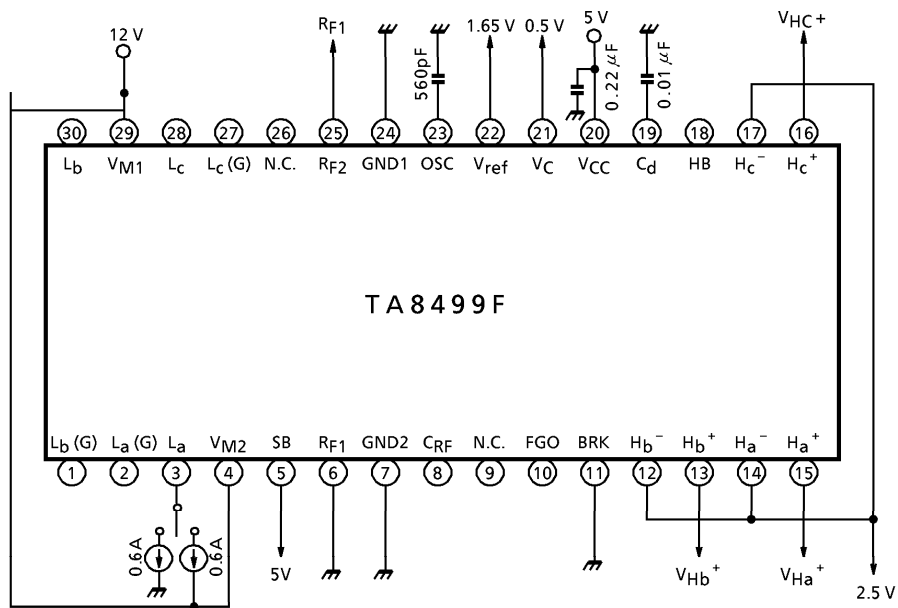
12 V
$R_{F1}$
1.65 V
0.5 V
5 V
$V_{HC}+$
560pF
0.22 $\mu$F
0.01 $\mu$F

30 29 28 27 26 25 24 23 22 21 20 19 18 17 16
$L_b$ $V_{M1}$ $L_c$ $L_c$ (G) N.C. $R_{F2}$ GND1 OSC $V_{ref}$ $V_C$ $V_{CC}$ $C_d$ HB $H_c^-$ $H_c^+$

TA8499F

$L_b$ (G) $L_a$ (G) $L_a$ $V_{M2}$ SB $R_{F1}$ GND2 $C_{RF}$ N.C. FGO BRK $H_b^-$ $H_b^+$ $H_a^-$ $H_a^+$
1 2 3 4 5 6 7 8 9 10 11 12 13 14 15

0.6A
0.6A
5V
$V_{Hb}^+$
$V_{Ha}^+$
2.5 V